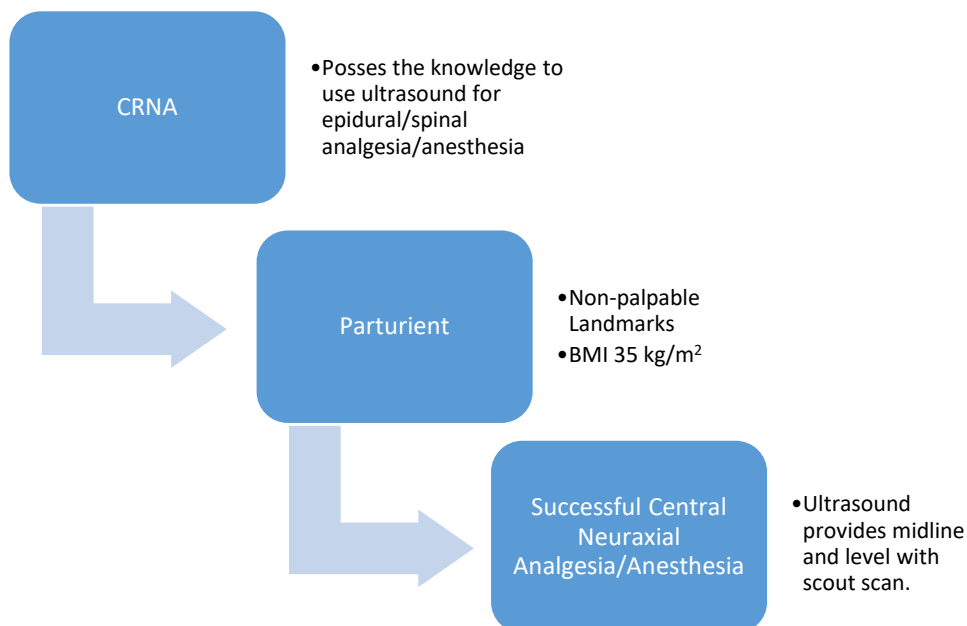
CRNA

•Posses the knowledge to use ultrasound for epidural/spinal analgesia/anesthesia

Parturient

•Non-palpable Landmarks
•BMI 35 kg/m$^2$

Successful Central Neuraxial Analgesia/Anesthesia

•Ultrasound provides midline and level with scout scan.